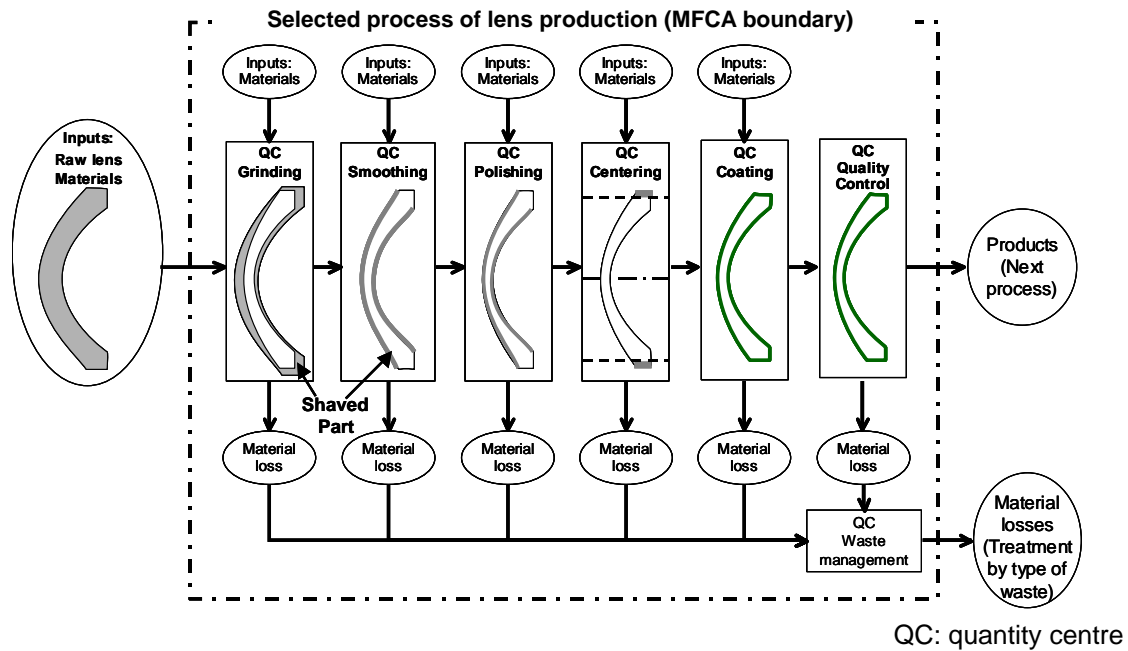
Selected process of lens production (MFCA boundary)

Inputs: Raw lens Materials

Inputs: Materials

Inputs: Materials

Inputs: Materials

Inputs: Materials

Inputs: Materials

QC Grinding

QC Smoothing

QC Polishing

QC Centering

QC Coating

QC Quality Control

Products (Next process)

Shaved Part

Material loss

Material loss

Material loss

Material loss

Material loss

Material loss

QC Waste management

Material losses (Treatment by type of waste)

QC: quantity centre